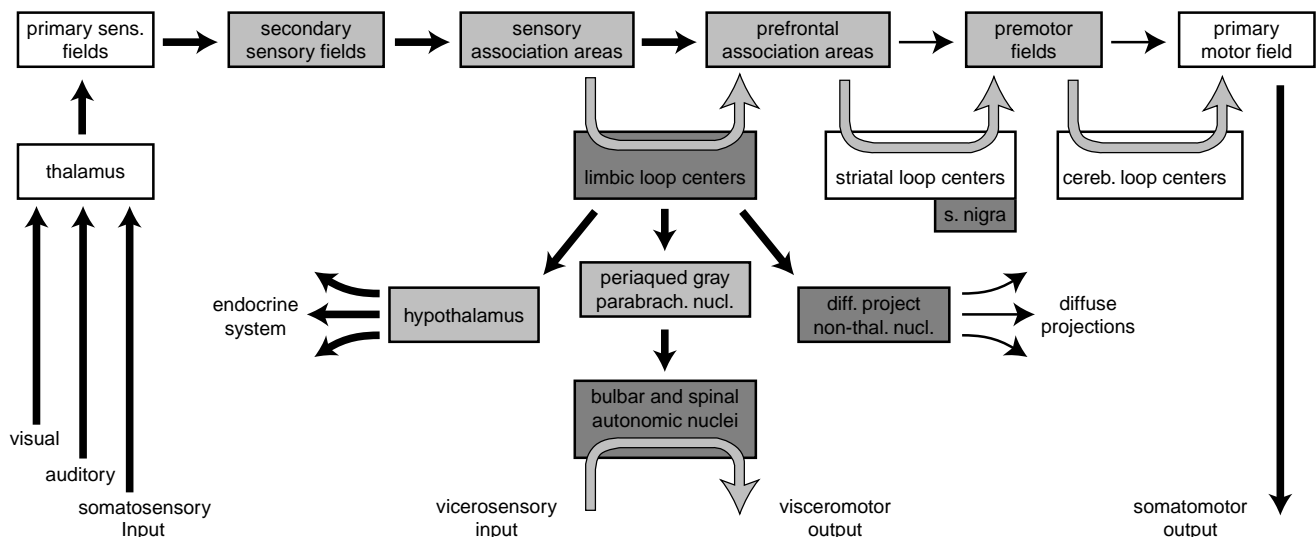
primary sens. fields

secondary sensory fields

sensory association areas

prefrontal association areas

premotor fields

primary motor field

thalamus

limbic loop centers

striatal loop centers

s. nigra

cereb. loop centers

endocrine system

hypothalamus

periaqued gray parabrach. nucl.

diff. project non-thal. nucl.

diffuse projections

bulbar and spinal autonomic nuclei

visual

auditory

somatosensory Input

vicerosensory input

visceromotor output

somatomotor output